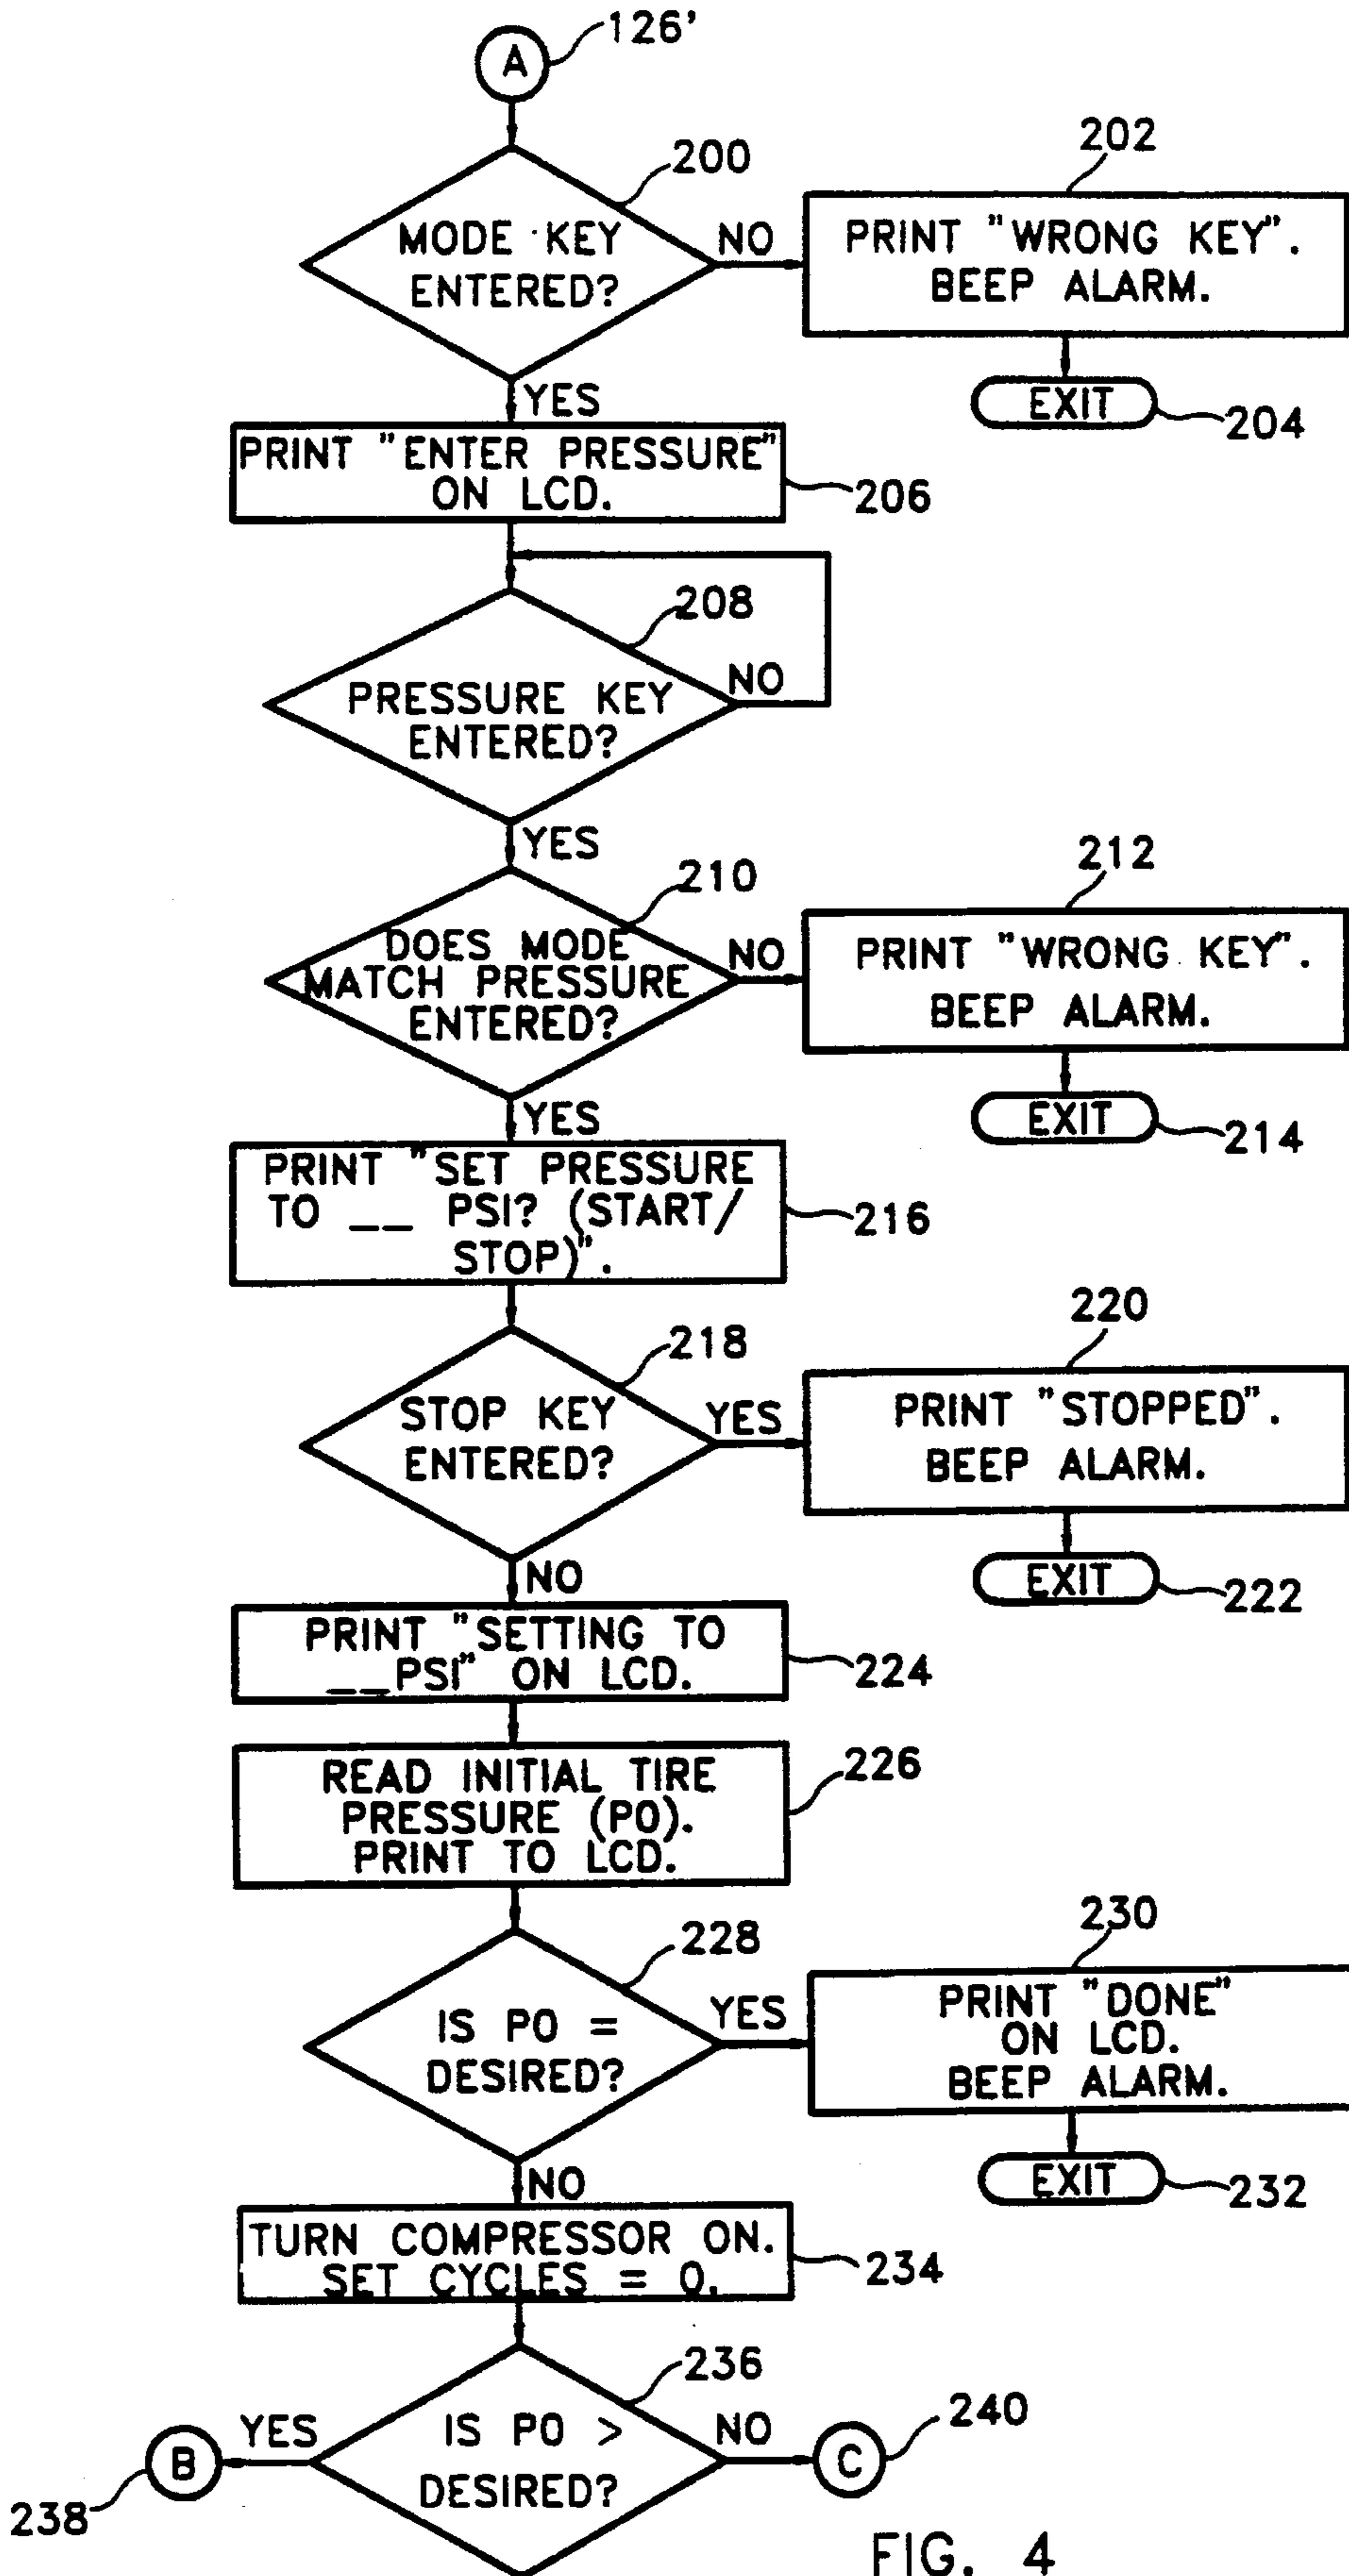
A
126'

200
MODE KEY ENTERED?
NO
202
PRINT "WRONG KEY". BEEP ALARM.
EXIT
204
YES
PRINT "ENTER PRESSURE" ON LCD.
206

208
PRESSURE KEY ENTERED?
NO
YES

210
DOES MODE MATCH PRESSURE ENTERED?
NO
212
PRINT "WRONG KEY". BEEP ALARM.
EXIT
214
YES
PRINT "SET PRESSURE TO __ PSI? (START/ STOP)".
216

218
STOP KEY ENTERED?
YES
220
PRINT "STOPPED". BEEP ALARM.
EXIT
222
NO
PRINT "SETTING TO __PSI" ON LCD.
224

READ INITIAL TIRE PRESSURE (P0). PRINT TO LCD.
226

228
IS P0 = DESIRED?
YES
230
PRINT "DONE" ON LCD. BEEP ALARM.
EXIT
232
NO
TURN COMPRESSOR ON. SET CYCLES = 0.
234

236
IS P0 > DESIRED?
YES
B
238
NO
C
240

FIG. 4